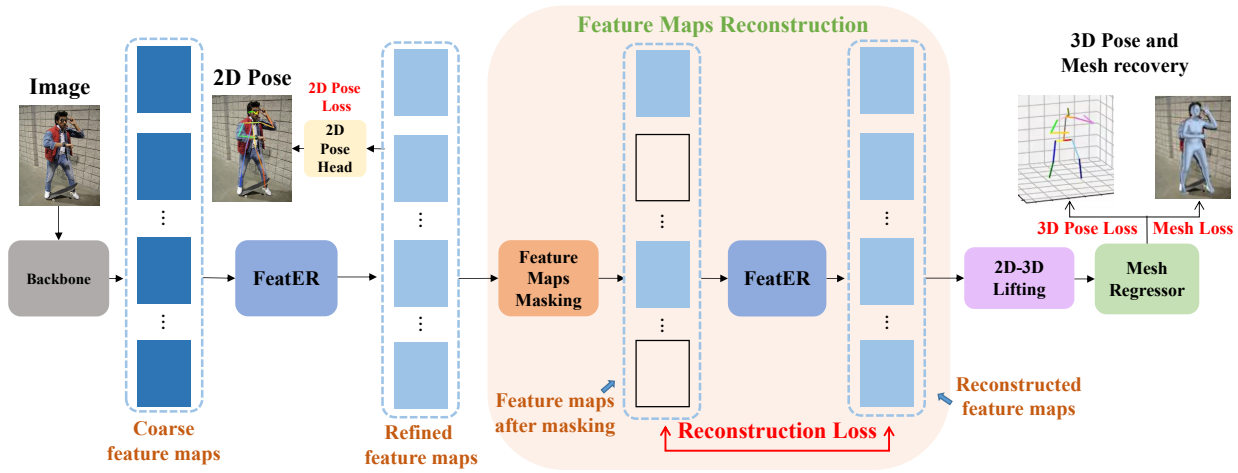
Feature Maps Reconstruction

3D Pose and Mesh recovery

Image

2D Pose

2D Pose Loss

2D Pose Head

Backbone

⋮

⋮

FeatER

⋮

⋮

Feature Maps Masking

⋮

⋮

FeatER

⋮

⋮

3D Pose Loss

Mesh Loss

2D-3D Lifting

Mesh Regressor

Coarse feature maps

Refined feature maps

Feature maps after masking

Reconstruction Loss

Reconstructed feature maps